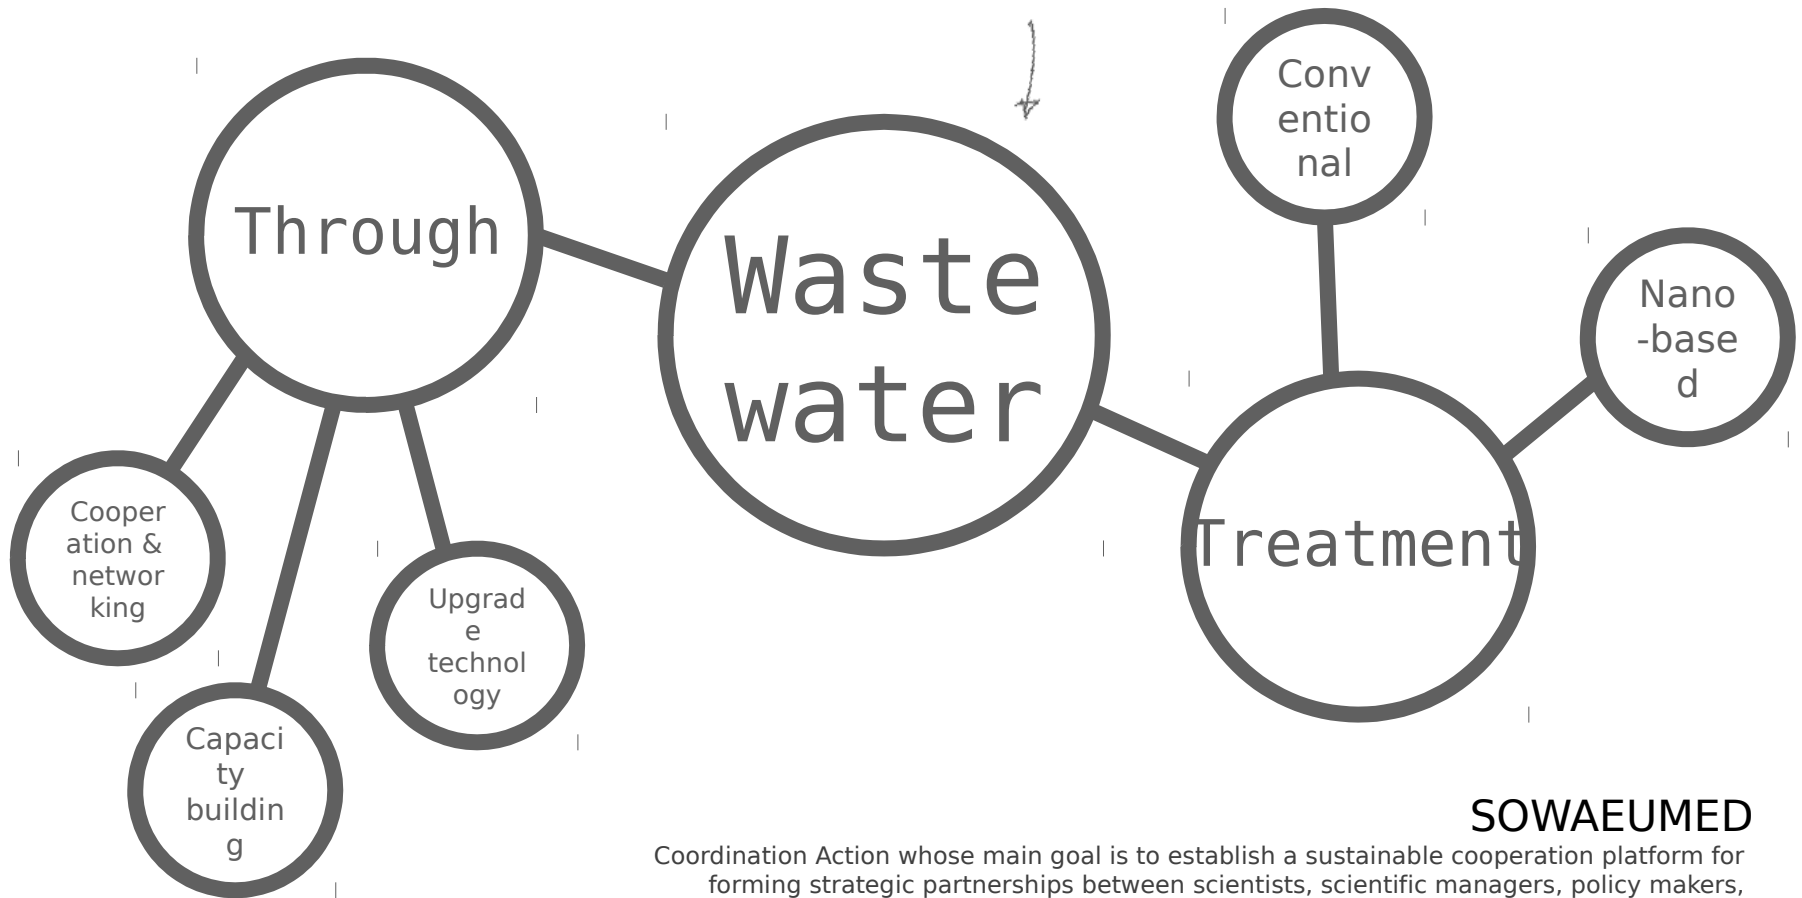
Through

Waste water

Conventional

Nano-based

Treatment

Cooperation & networking

Upgrade technology

Capacity building

SOWAEUMED

Coordination Action whose main goal is to establish a sustainable cooperation platform for forming strategic partnerships between scientists, scientific managers, policy makers,